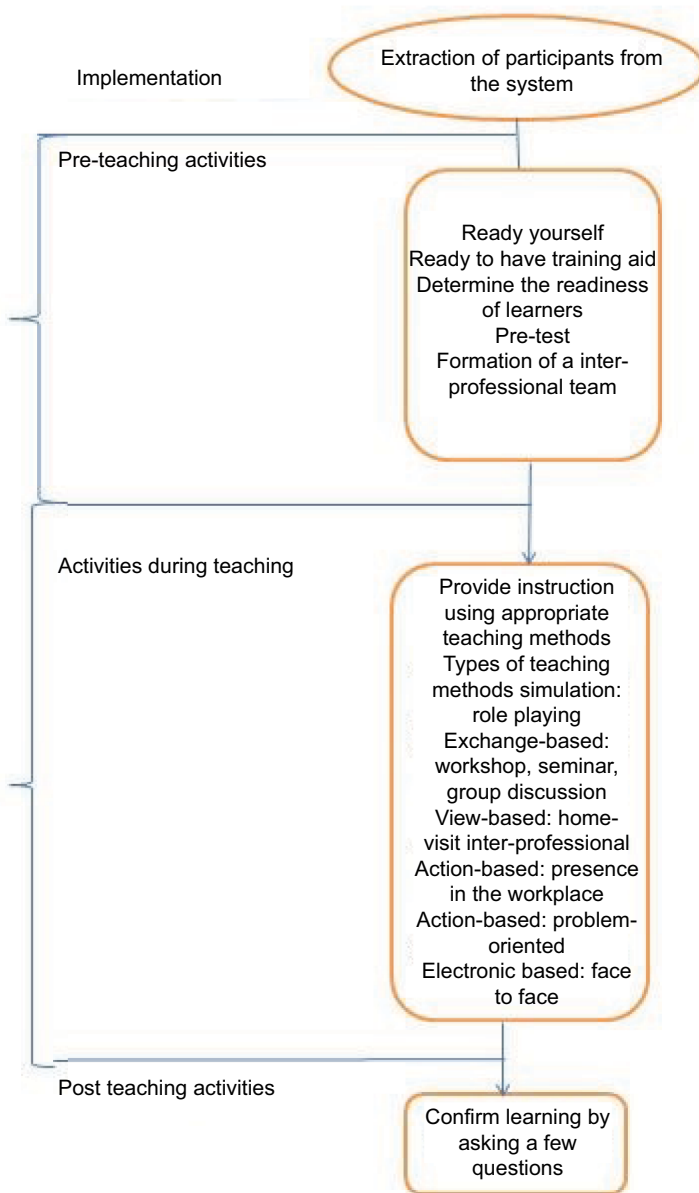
Implementation

Extraction of participants from the system

Pre-teaching activities

Ready yourself
Ready to have training aid
Determine the readiness of learners
Pre-test
Formation of a inter-professional team

Activities during teaching

Provide instruction using appropriate teaching methods
Types of teaching methods simulation: role playing
Exchange-based: workshop, seminar, group discussion
View-based: home-visit inter-professional
Action-based: presence in the workplace
Action-based: problem-oriented
Electronic based: face to face

Post teaching activities

Confirm learning by asking a few questions